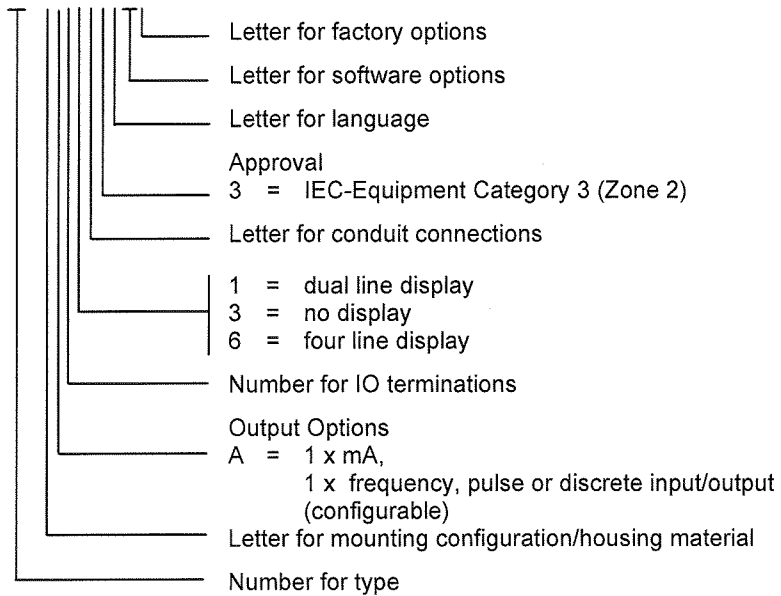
Letter for factory options

Letter for software options

Letter for language

Approval
3 = IEC-Equipment Category 3 (Zone 2)

Letter for conduit connections

1 = dual line display
3 = no display
6 = four line display

Number for IO terminations

Output Options
A = 1 x mA,
1 x frequency, pulse or discrete input/output (configurable)

Letter for mounting configuration/housing material

Number for type